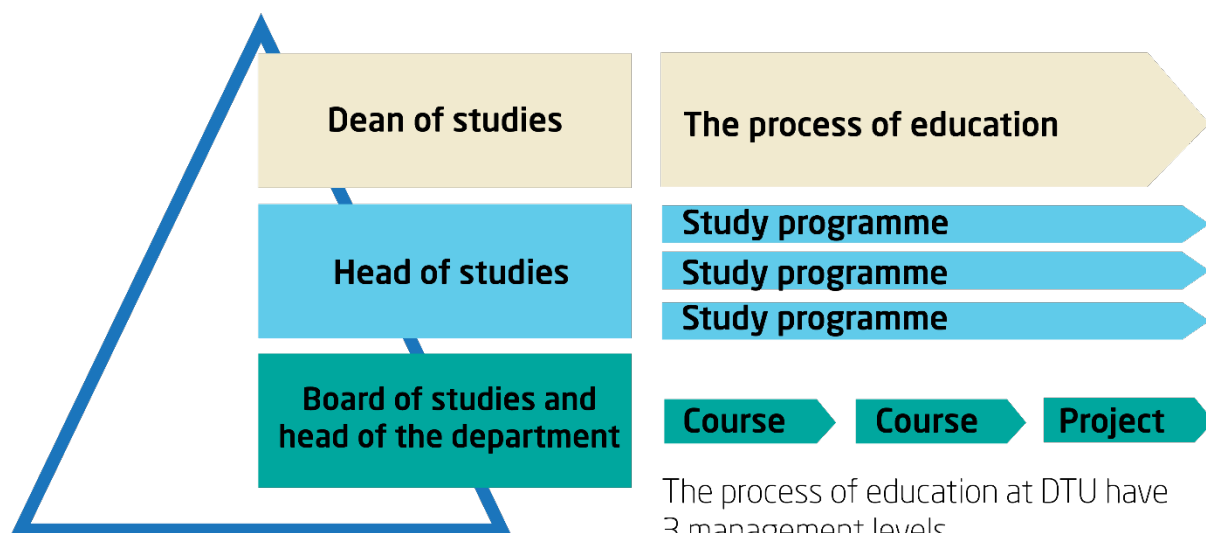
Dean of studies

The process of education

Head of studies

Study programme

Study programme

Study programme

Board of studies and head of the department

Course

Course

Project

The process of education at DTU have 3 management levels